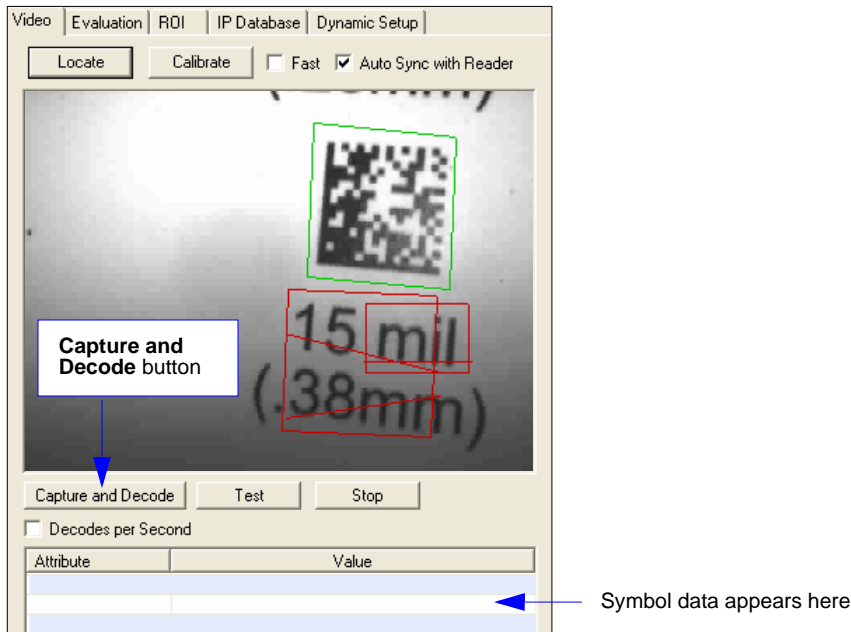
Video | Evaluation | ROI | IP Database | Dynamic Setup

Locate Calibrate Fast Auto Sync with Reader

15 mil
(.38mm)

**Capture and Decode** button

Capture and Decode Test Stop

Decodes per Second

| Attribute | Value |
|---|---|
| | |
| | |
| | |

Symbol data appears here